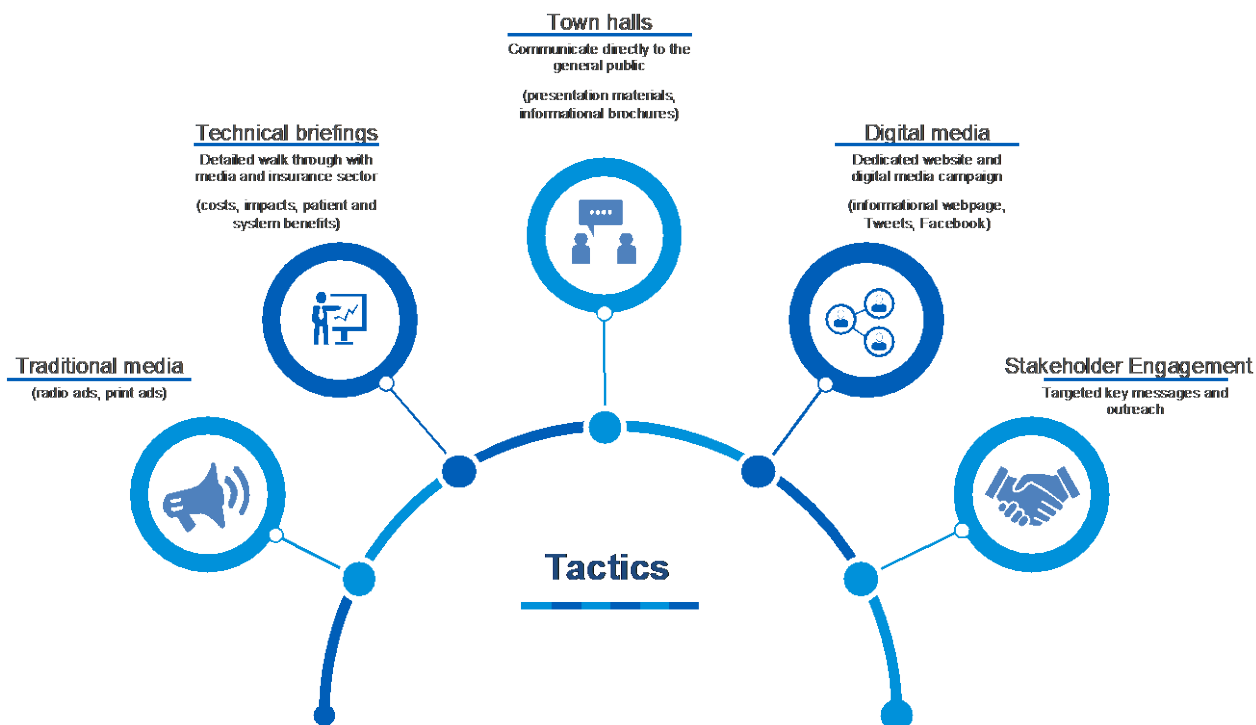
Town halls

Communicate directly to the general public

(presentation materials, informational brochures)

Technical briefings

Detailed walk through with media and insurance sector

(costs, impacts, patient and system benefits)

Digital media

Dedicated website and digital media campaign

(informational webpage, Tweets, Facebook)

Traditional media

(radio ads, print ads)

Stakeholder Engagement

Targeted key messages and outreach

Tactics